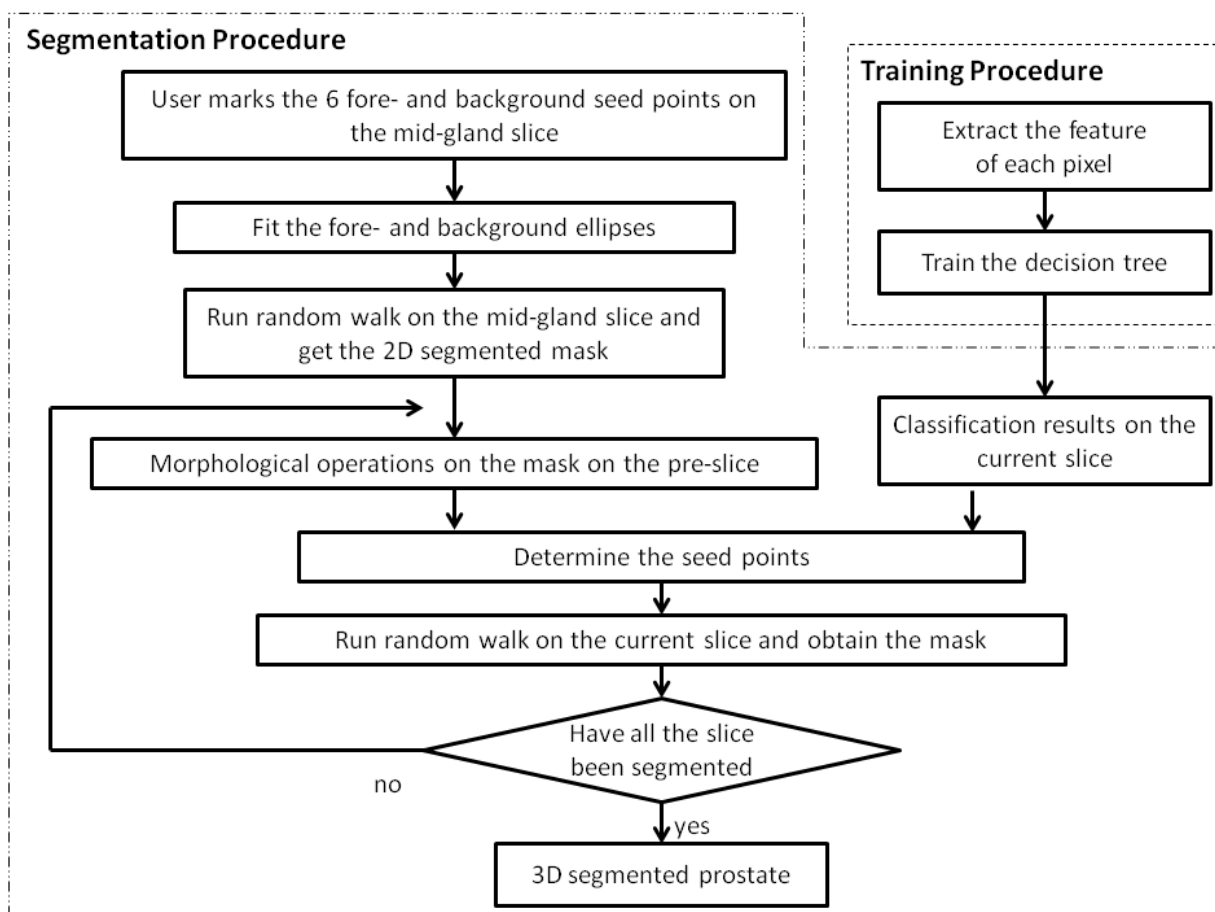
Segmentation Procedure

User marks the 6 fore- and background seed points on the mid-gland slice

Fit the fore- and background ellipses

Run random walk on the mid-gland slice and get the 2D segmented mask

Morphological operations on the mask on the pre-slice

Determine the seed points

Run random walk on the current slice and obtain the mask

Have all the slice been segmented

no

yes

3D segmented prostate

Training Procedure

Extract the feature of each pixel

Train the decision tree

Classification results on the current slice